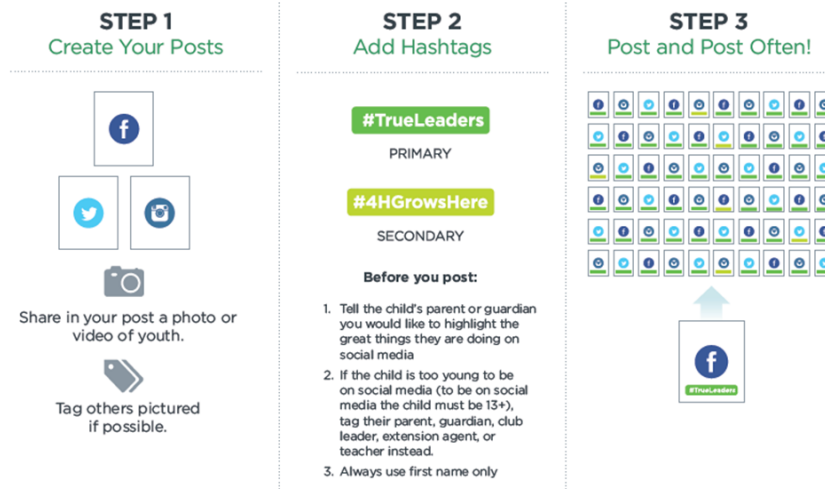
STEP 1
Create Your Posts

Share in your post a photo or video of youth.

Tag others pictured if possible.

STEP 2
Add Hashtags

#TrueLeaders
PRIMARY

#4HGrowsHere
SECONDARY

Before you post:

1. Tell the child's parent or guardian you would like to highlight the great things they are doing on social media
2. If the child is too young to be on social media (to be on social media the child must be 13+), tag their parent, guardian, club leader, extension agent, or teacher instead.
3. Always use first name only

STEP 3
Post and Post Often!

#TrueLeaders